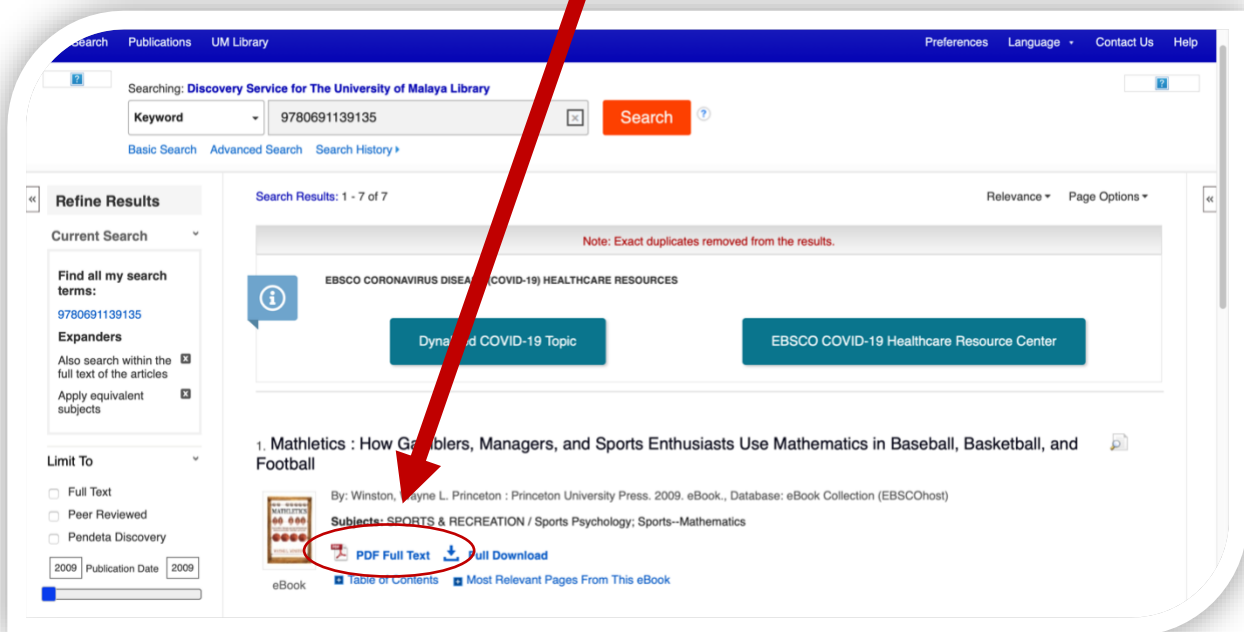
Search Publications UM Library Preferences Language Contact Us Help

?

Searching: Discovery Service for The University of Malaya Library

Keyword 9780691139135 Search ?

Basic Search Advanced Search Search History

?

«

Refine Results

Current Search

Find all my search terms:

9780691139135

Expanders

Also search within the full text of the articles

Apply equivalent subjects

Limit To

Full Text

Peer Reviewed

Pendeta Discovery

2009 Publication Date 2009

Search Results: 1 - 7 of 7

Relevance Page Options

«

Note: Exact duplicates removed from the results.

EBSCO CORONAVIRUS DISEA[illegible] (COVID-19) HEALTHCARE RESOURCES

Dyna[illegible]d COVID-19 Topic

EBSCO COVID-19 Healthcare Resource Center

1. Mathletics : How Ga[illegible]blers, Managers, and Sports Enthusiasts Use Mathematics in Baseball, Basketball, and Football

By: Winston, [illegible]ayne L. Princeton : Princeton University Press. 2009. eBook., Database: eBook Collection (EBSCOhost)

Subjects: SPORTS & RECREATION / Sports Psychology; Sports--Mathematics

PDF Full Text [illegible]ull Download

Table of Contents Most Relevant Pages From This eBook

eBook